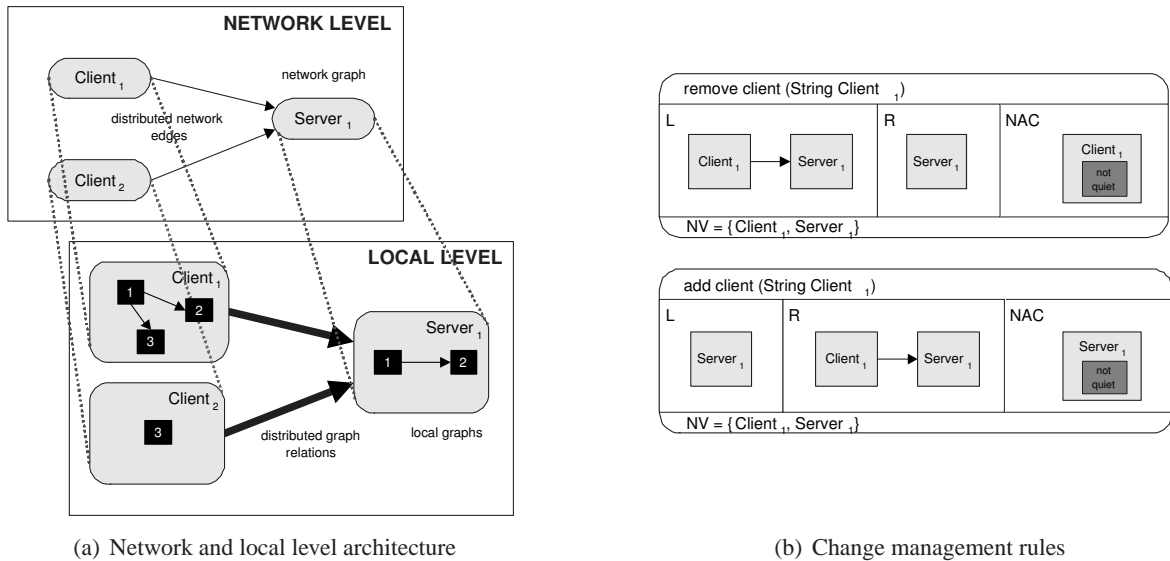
NETWORK LEVEL

Client $_1$

network graph

distributed network edges

Server $_1$

Client $_2$

LOCAL LEVEL

Client $_1$

1

2

3

Server $_1$

1

2

Client $_2$

3

distributed graph relations

local graphs

remove client (String Client $_1$)

L

Client $_1$

Server $_1$

R

Server $_1$

NAC

Client $_1$

not quiet

NV = { Client $_1$, Server $_1$}

add client (String Client $_1$)

L

Server $_1$

R

Client $_1$

Server $_1$

NAC

Server $_1$

not quiet

NV = { Client $_1$, Server $_1$}

(a) Network and local level architecture

(b) Change management rules